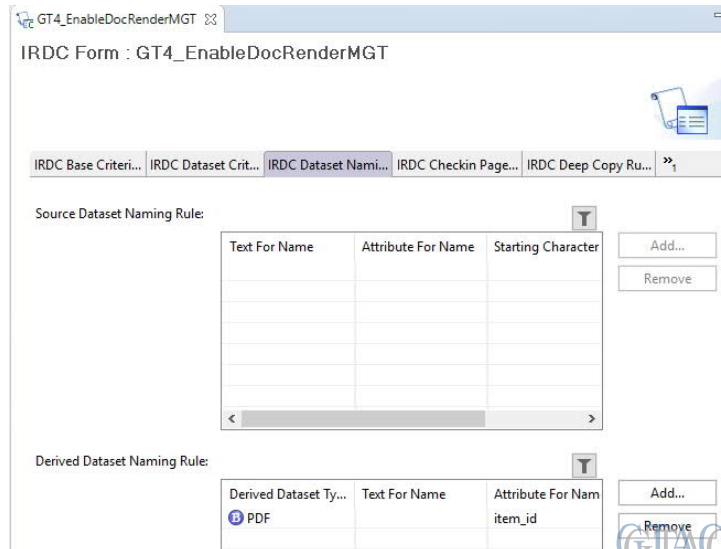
GT4_EnableDocRenderMGT

IRDC Form : GT4_EnableDocRenderMGT

IRDC Base Criteri... | IRDC Dataset Crit... | IRDC Dataset Nami... | IRDC Checkin Page... | IRDC Deep Copy Ru... | »1

Source Dataset Naming Rule:

| Text For Name | Attribute For Name | Starting Character |
|---|---|---|
| | | |

Add...
Remove

Derived Dataset Naming Rule:

| Derived Dataset Ty... | Text For Name | Attribute For Nam |
|---|---|---|
| PDF | | item_id |

Add...
Remove